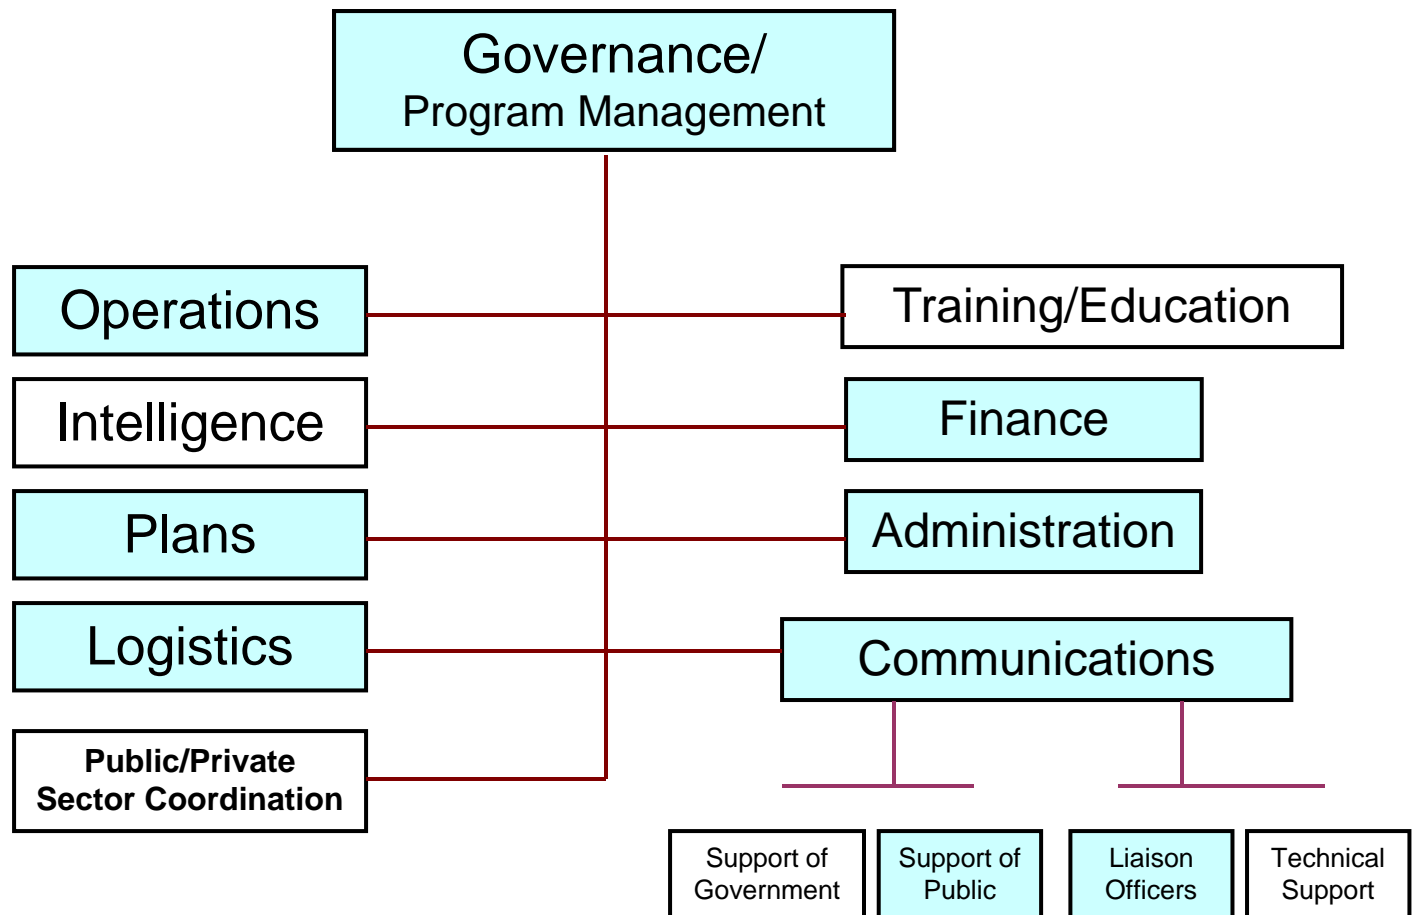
Governance/
Program Management

Operations

Intelligence

Plans

Logistics

Public/Private
Sector Coordination

Training/Education

Finance

Administration

Communications

Support of
Government

Support of
Public

Liaison
Officers

Technical
Support